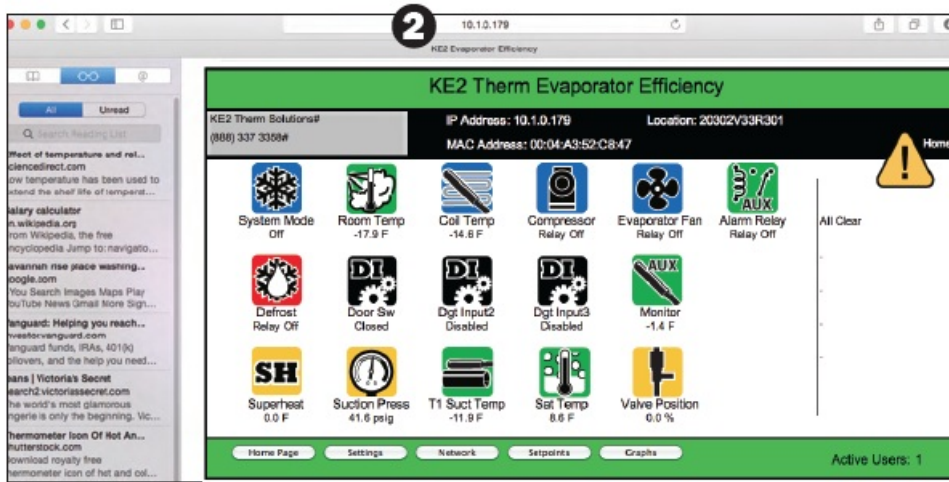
2

10.1.0.179

KE2 Evaporator Efficiency

All Unread

Q Search Reading List

Effect of temperature and rel...
ciencedirect.com
ow temperature has been used to
xtend the shelf life of temperat...

alary calculator
n.wikipedia.org
rom Wikipedia, the free
ncyclopedia Jump to: navigatio...

avannah rose place washing...
oogle.com
You Search Images Maps Play
ouTube News Gmail More Sign...

anguard: Helping you reach...
nvestorvanguard.com
anguard funds, IRAs, 401(k)
ollovers, and the help you need...

eans | Victoria's Secret
earch2.victoriassecret.com
he world's most glamorous
ngerie is only the beginning. Vic...

hermometer Icon Of Hot An...
hutterstock.com
ownload royalty free
ermometer icon of hot and col...

KE2 Therm Evaporator Efficiency

KE2 Therm Solutions#
(888) 337 3358#

IP Address: 10.1.0.179
MAC Address: 00:04:A3:52:C8:47
Location: 20302V33R301

Home

AUX

System Mode
Off

Room Temp
-17.9 F

Coil Temp
-14.8 F

Compressor
Relay Off

Evaporator Fan
Relay Off

Alarm Relay
Relay Off

All Clear

DI

DI

DI

AUX

Defrost
Relay Off

Door Sw
Closed

Dgt Input2
Disabled

Dgt Input3
Disabled

Monitor
-1.4 F

SH

Superheat
0.0 F

Suction Press
41.6 psig

T1 Suct Temp
-11.9 F

Sat Temp
8.6 F

Valve Position
0.0 %

Home Page | Settings | Network | Setpoints | Graphs

Active Users: 1